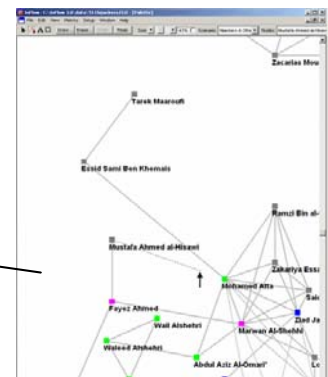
Zacarias Mou

Tarek Maaroufi

Essid Sami Ben Khemais

Ramzi Bin al-

Mustafa Ahmed al-Hisawi

Zakariya Essa

Mohamed Atta

Sai

Fayez Ahmed

Ziad Ja

Wail Alshehri

Marwan Al-Shehhi

Waleed Alshehri

Abdul Aziz Al-Omari

Lo